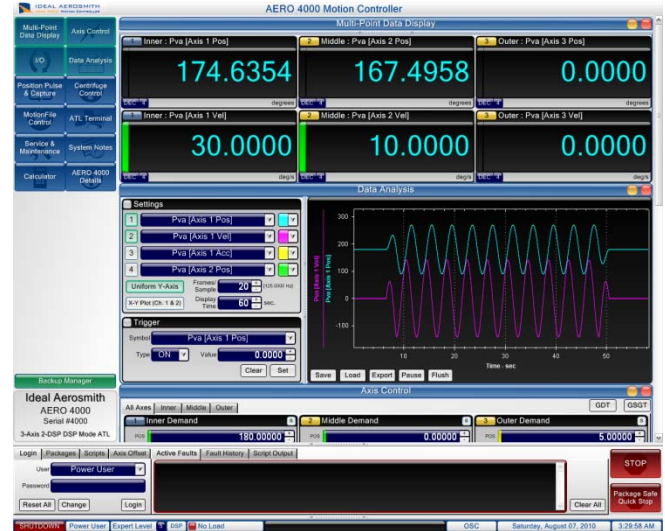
IDEAL AEROSMITH

AERO 4000 Motion Controller

Multi-Point Data Display
Axis Control
I/O
Data Analysis
Position Pulse & Capture
Centrifuge Control
MotionFile Control
ATL Terminal
Service & Maintenance
System Notes
Calculator
AERO 4000 Details

Multi-Point Data Display

1 Inner : Pva [Axis 1 Pos]
174.6354
DEC 4 degrees

2 Middle : Pva [Axis 2 Pos]
167.4958
DEC 4 degrees

3 Outer : Pva [Axis 3 Pos]
0.0000
DEC 4 degrees

1 Inner : Pva [Axis 1 Vel]
30.0000
DEC 4 deg/s

2 Middle : Pva [Axis 2 Vel]
10.0000
DEC 4 deg/s

3 Outer : Pva [Axis 3 Vel]
0.0000
DEC 4 deg/s

Data Analysis

Settings
1 Pva [Axis 1 Pos]
2 Pva [Axis 1 Vel]
3 Pva [Axis 1 Acc]
4 Pva [Axis 2 Pos]
Uniform Y-Axis
Frames/Sample 20 (125.0000 Hz)
X-Y Plot (Ch. 1 & 2)
Display Time 60 sec.

Trigger
Symbol Pva [Axis 1 Pos]
Type ON Value 0.0000
Clear Set

300
200
100
0
-100
10 20 30 40 50
Time - sec
Pva [Axis 1 Vel]
Pva [Axis 1 Pos]

Save Load Export Pause Flush

Backup Manager
Ideal Aerosmith
AERO 4000
Serial #4000
3-Axis 2-DSP DSP Mode ATL

Axis Control
All Axes Inner Middle Outer
GDT GSGT
1 Inner Demand
POS 180.00000
2 Middle Demand
POS 0.00000
3 Outer Demand
POS 5.00000

Login Packages Scripts Axis Offset Active Faults Fault History Script Output
User Power User
Password
Reset All Change Login
Clear All

STOP
Package Safe Quick Stop

SHUTDOWN Power User Expert Level DSP No Load OSC Saturday, August 07, 2010 3:29:58 AM